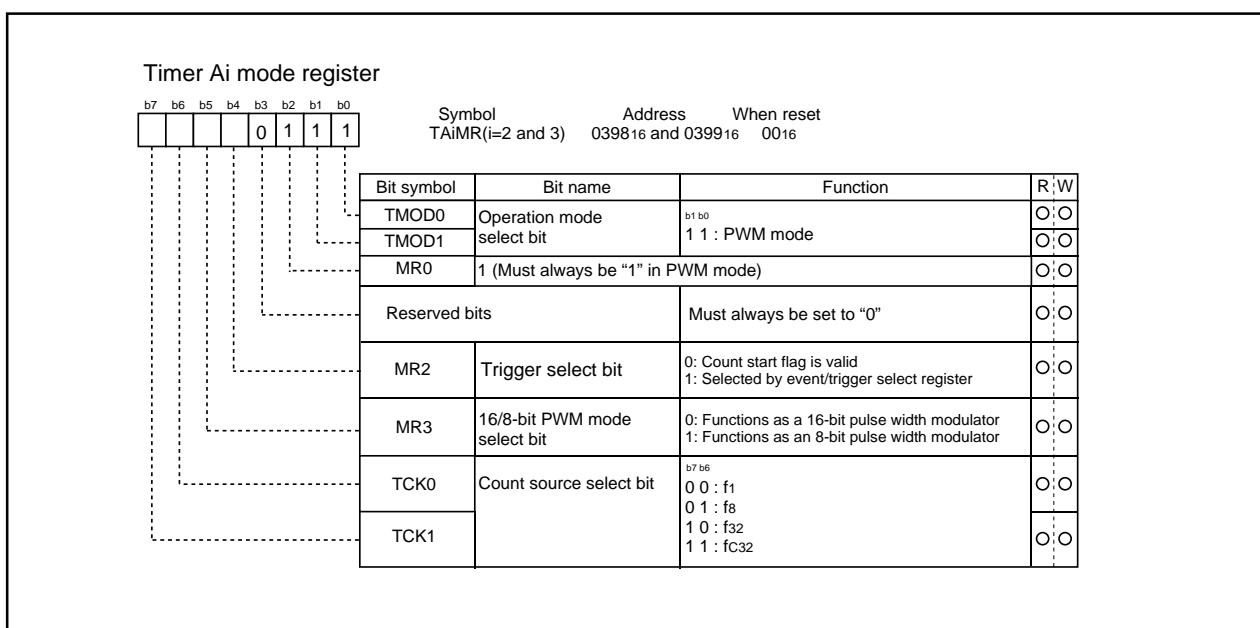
Timer Ai mode register

b7 b6 b5 b4 b3 b2 b1 b0

0 1 1 1

Symbol TAiMR(i=2 and 3)
Address $0398_{16}$ and $0399_{16}$
When reset $00_{16}$

| Bit symbol | Bit name | Function | R | W |
|---|---|---|---|---|
| TMOD0 | Operation mode select bit | b1 b0<br>1 1 : PWM mode | ○ | ○ |
| TMOD1 | | | ○ | ○ |
| MR0 | 1 (Must always be "1" in PWM mode) | | ○ | ○ |
| Reserved bits | | Must always be set to "0" | ○ | ○ |
| MR2 | Trigger select bit | 0: Count start flag is valid<br>1: Selected by event/trigger select register | ○ | ○ |
| MR3 | 16/8-bit PWM mode select bit | 0: Functions as a 16-bit pulse width modulator<br>1: Functions as an 8-bit pulse width modulator | ○ | ○ |
| TCK0 | Count source select bit | b7 b6<br>0 0 : $f_1$<br>0 1 : $f_8$<br>1 0 : $f_{32}$<br>1 1 : $f_{C32}$ | ○ | ○ |
| TCK1 | | | ○ | ○ |